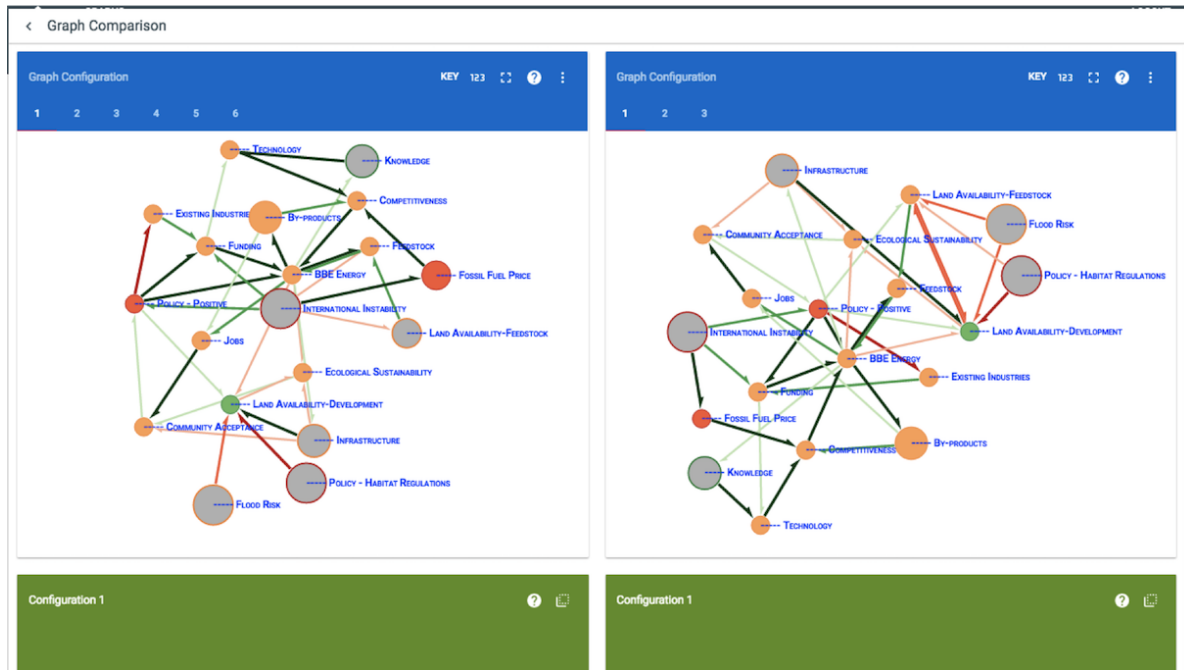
Graph Comparison

Graph Configuration

KEY 123 ?

1 2 3 4 5 6

Technology
Knowledge
Existing Industries
By-products
Competitiveness
Funding
Feedstock
BBE Energy
Fossil Fuel Price
Policy - Positive
International Instability
Land Availability-Feedstock
Jobs
Ecological Sustainability
Land Availability-Development
Community Acceptance
Infrastructure
Policy - Habitat Regulations
Flood Risk

Graph Configuration

KEY 123 ?

1 2 3

Infrastructure
Land Availability-Feedstock
Flood Risk
Community Acceptance
Ecological Sustainability
Policy - Habitat Regulations
Feedstock
Jobs
Policy - Positive
International Instability
Land Availability-Development
BBE Energy
Existing Industries
Funding
Fossil Fuel Price
Competitiveness
By-products
Knowledge
Technology

Configuration 1

Configuration 1